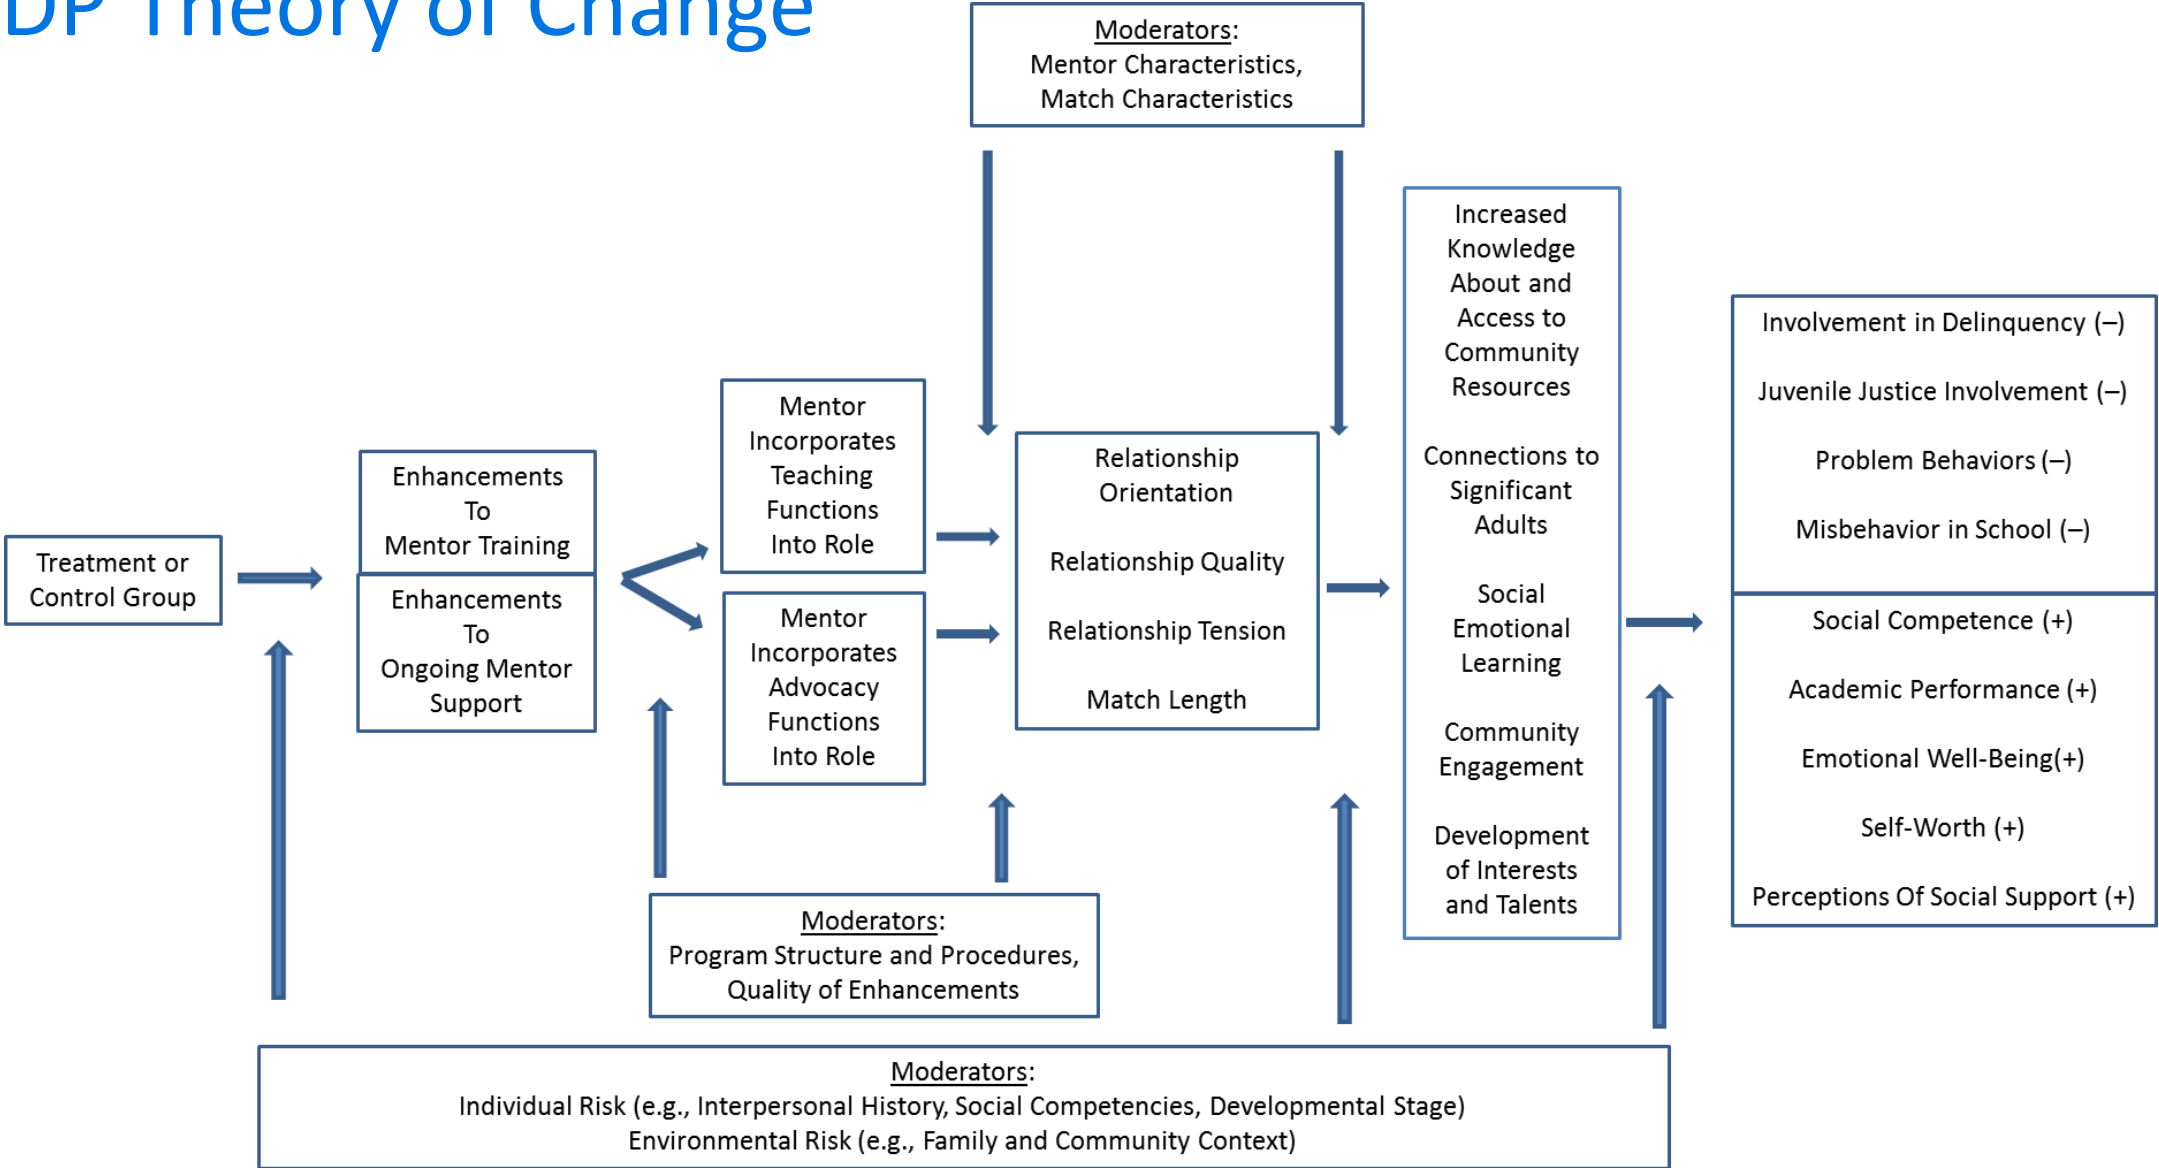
DP Theory of Change

Moderators:
Mentor Characteristics,
Match Characteristics

Treatment or Control Group

Enhancements To Mentor Training

Enhancements To Ongoing Mentor Support

Mentor Incorporates Teaching Functions Into Role

Mentor Incorporates Advocacy Functions Into Role

Relationship Orientation

Relationship Quality

Relationship Tension

Match Length

Increased Knowledge About and Access to Community Resources

Connections to Significant Adults

Social Emotional Learning

Community Engagement

Development of Interests and Talents

Involvement in Delinquency (–)

Juvenile Justice Involvement (–)

Problem Behaviors (–)

Misbehavior in School (–)

Social Competence (+)

Academic Performance (+)

Emotional Well-Being(+)

Self-Worth (+)

Perceptions Of Social Support (+)

Moderators:
Program Structure and Procedures,
Quality of Enhancements

Moderators:
Individual Risk (e.g., Interpersonal History, Social Competencies, Developmental Stage)
Environmental Risk (e.g., Family and Community Context)